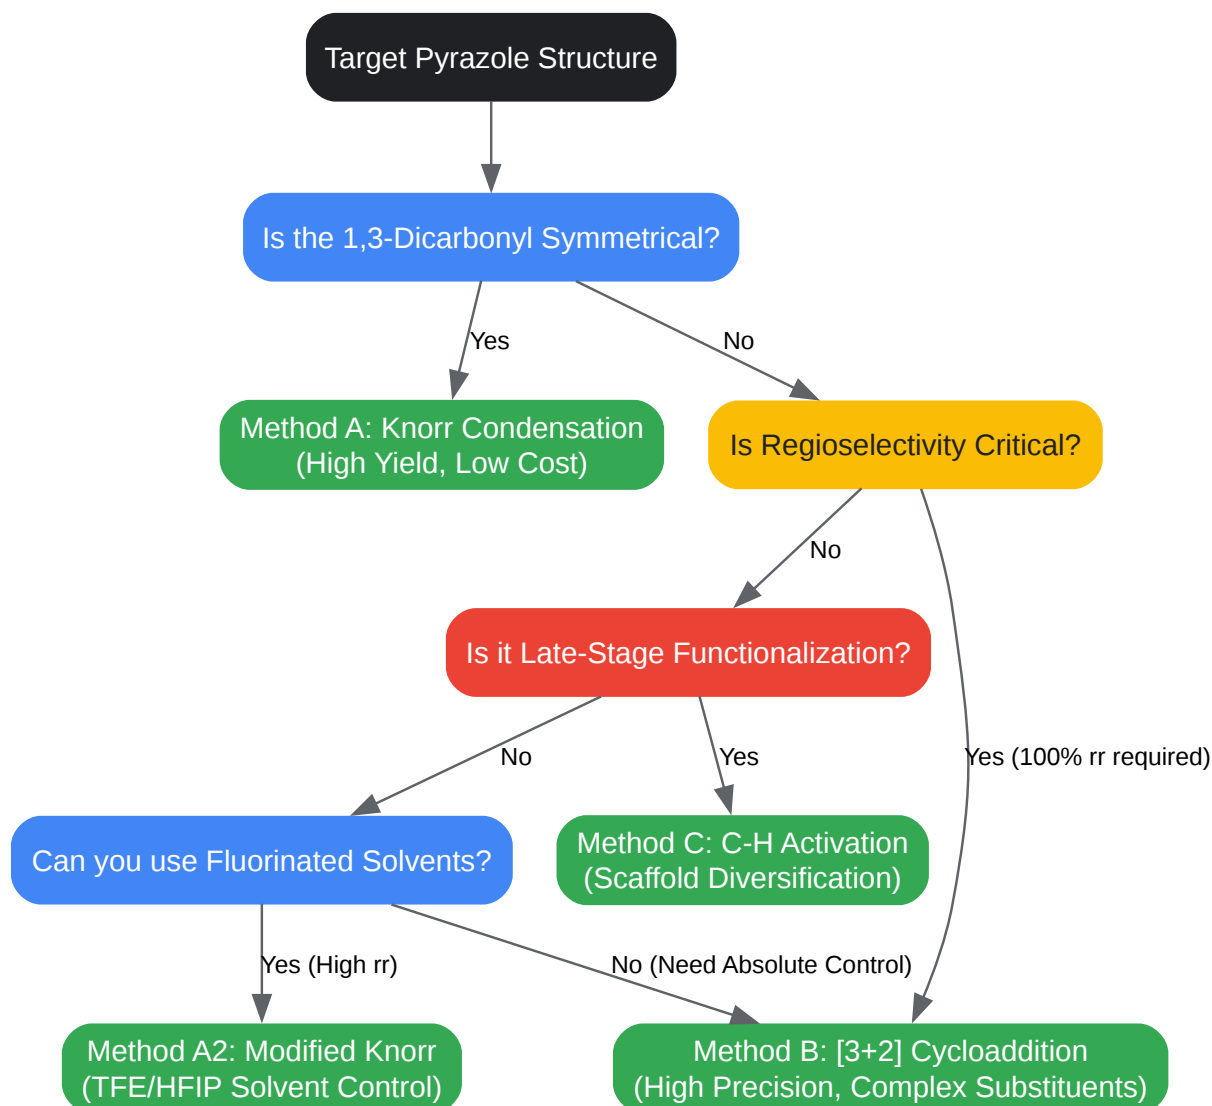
Target Pyrazole Structure

Is the 1,3-Dicarbonyl Symmetrical?

Yes

No

Method A: Knorr Condensation (High Yield, Low Cost)

Is Regioselectivity Critical?

No

Is it Late-Stage Functionalization?

No

Yes

Yes (100% rr required)

Can you use Fluorinated Solvents?

Method C: C-H Activation (Scaffold Diversification)

Yes (High rr)

No (Need Absolute Control)

Method A2: Modified Knorr (TFE/HFIP Solvent Control)

Method B: [3+2] Cycloaddition (High Precision, Complex Substituents)